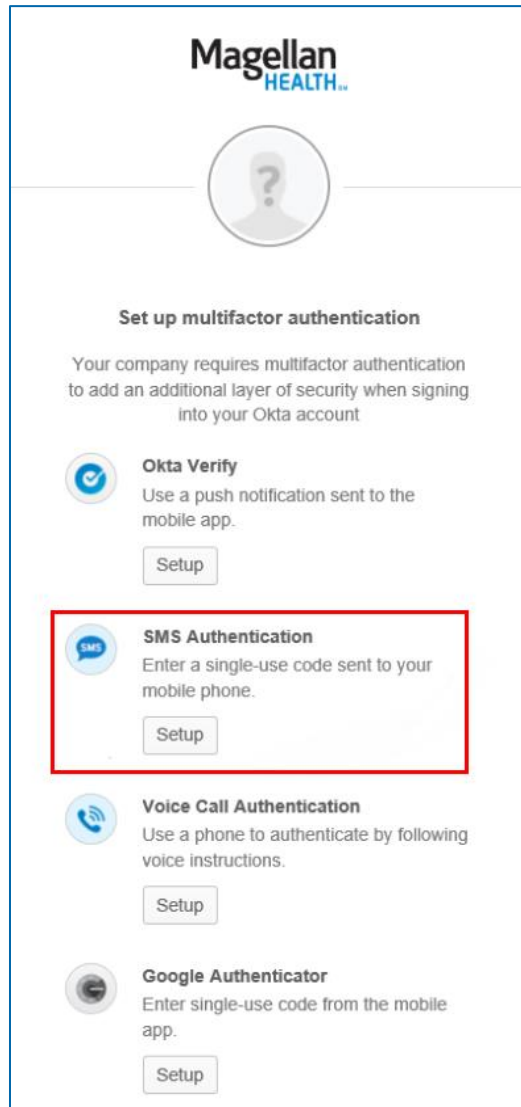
Magellan
HEALTH℠

?

Set up multifactor authentication

Your company requires multifactor authentication to add an additional layer of security when signing into your Okta account

Okta Verify
Use a push notification sent to the mobile app.
Setup

SMS
SMS Authentication
Enter a single-use code sent to your mobile phone.
Setup

Voice Call Authentication
Use a phone to authenticate by following voice instructions.
Setup

Google Authenticator
Enter single-use code from the mobile app.
Setup